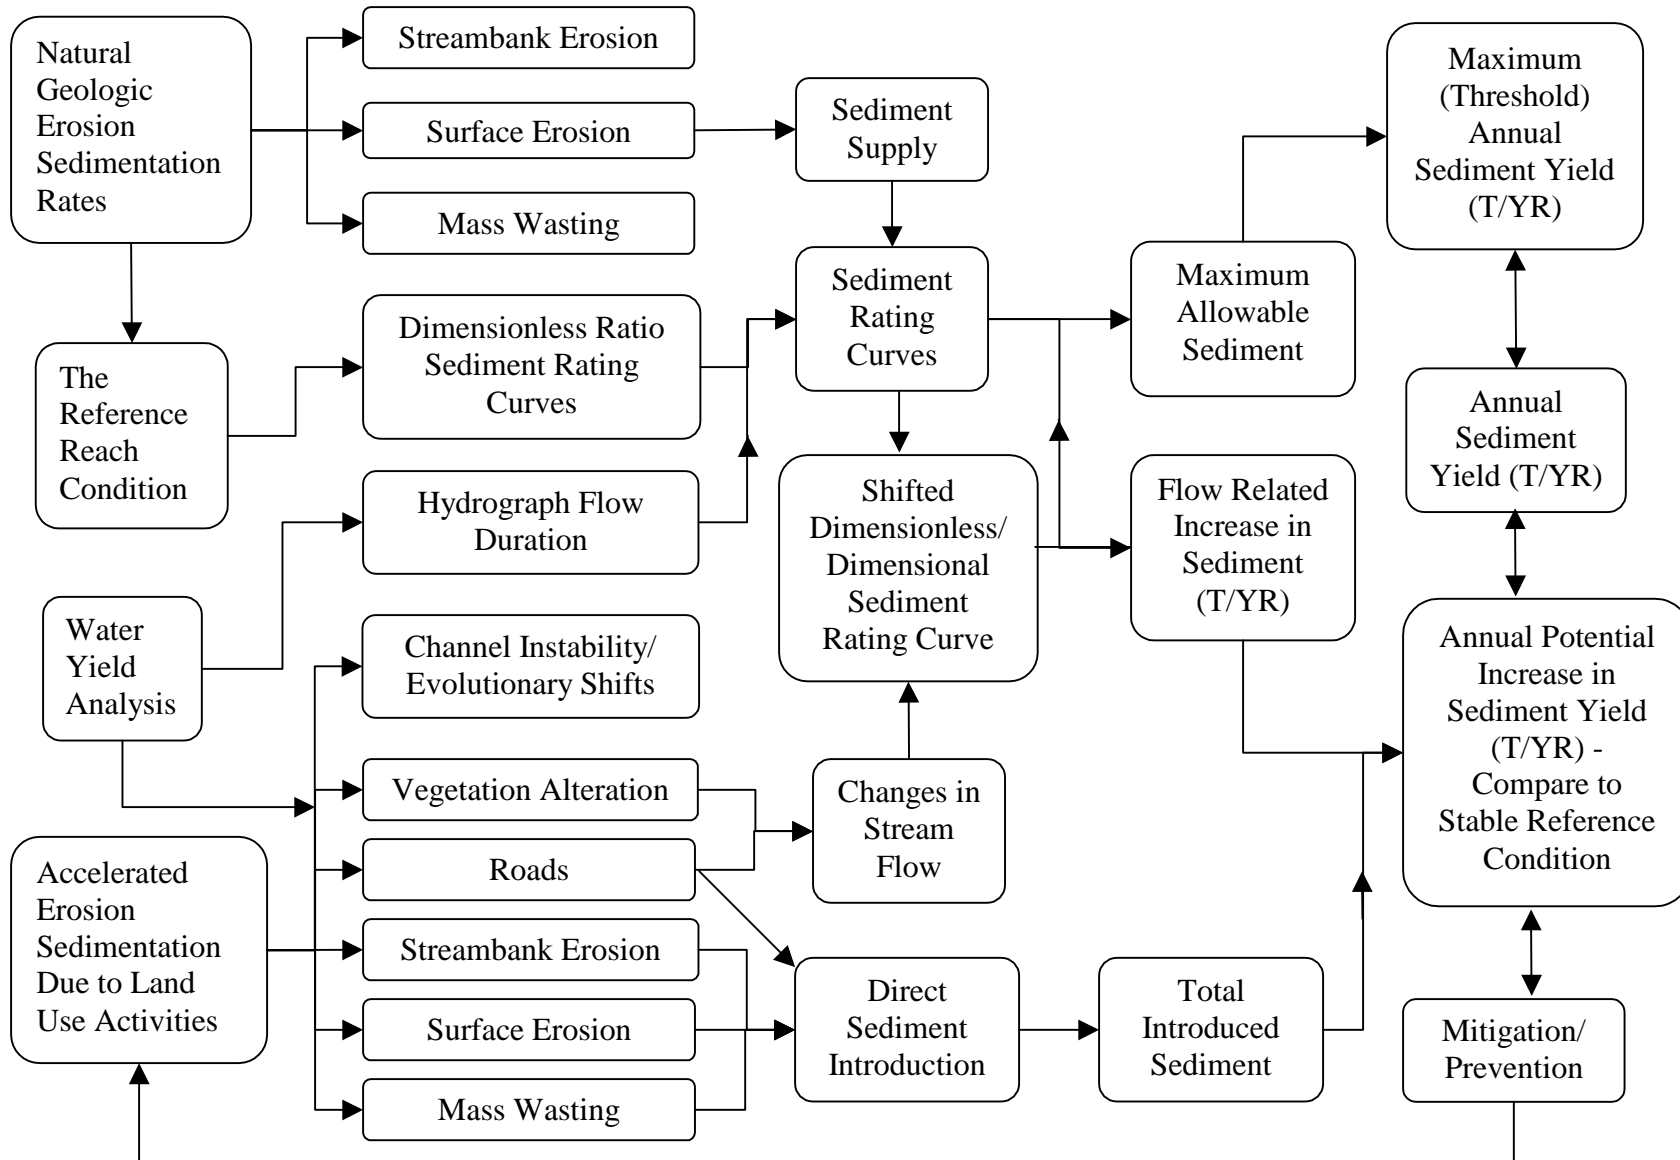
Natural Geologic Erosion Sedimentation Rates

Streambank Erosion

Surface Erosion

Mass Wasting

Sediment Supply

Maximum (Threshold) Annual Sediment Yield (T/YR)

The Reference Reach Condition

Dimensionless Ratio Sediment Rating Curves

Sediment Rating Curves

Maximum Allowable Sediment

Annual Sediment Yield (T/YR)

Hydrograph Flow Duration

Shifted Dimensionless/ Dimensional Sediment Rating Curve

Flow Related Increase in Sediment (T/YR)

Water Yield Analysis

Channel Instability/ Evolutionary Shifts

Annual Potential Increase in Sediment Yield (T/YR) - Compare to Stable Reference Condition

Vegetation Alteration

Changes in Stream Flow

Accelerated Erosion Sedimentation Due to Land Use Activities

Roads

Streambank Erosion

Surface Erosion

Mass Wasting

Direct Sediment Introduction

Total Introduced Sediment

Mitigation/ Prevention